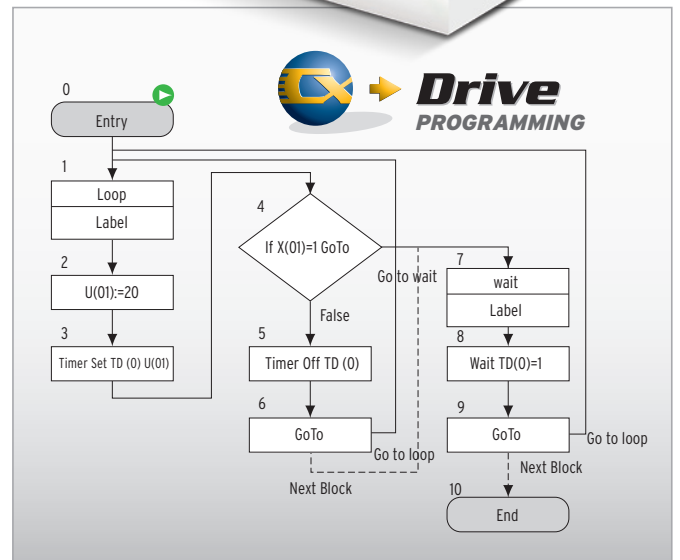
CX Drive PROGRAMMING

0
Entry

1
Loop
Label

2
U(01):=20

3
Timer Set TD (0) U(01)

4
If X(01)=1 GoTo

Go to wait

False

5
Timer Off TD (0)

6
GoTo

Go to loop

Next Block

7
wait
Label

8
Wait TD(0)=1

9
GoTo

Go to loop

Next Block

10
End